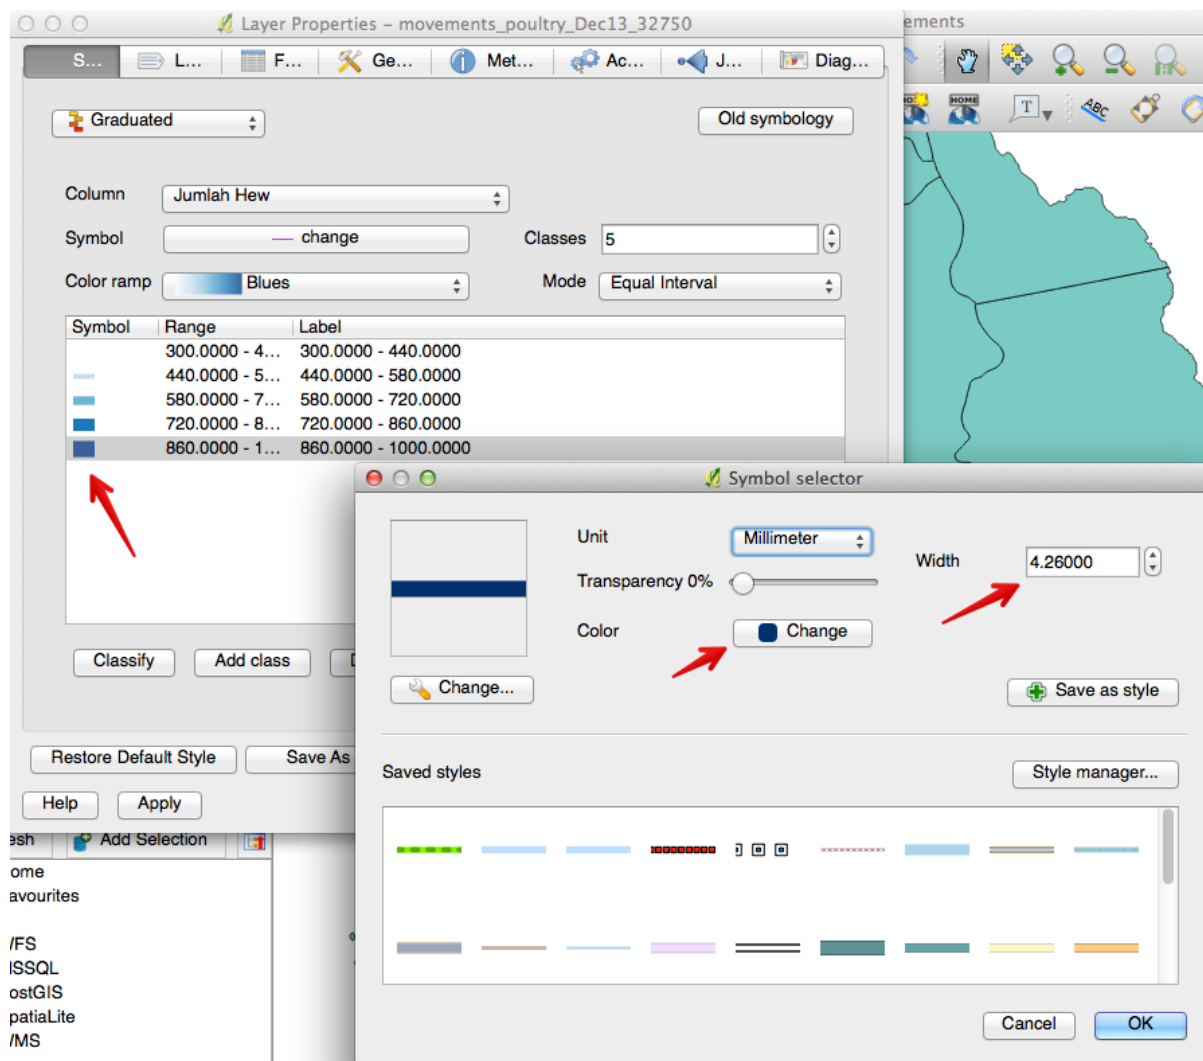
Layer Properties – movements_poultry_Dec13_32750

ements

S... L... F... Ge... Met... Ac... J... Diag...

Graduated

Old symbology

Column Jumlah Hew

Symbol change

Classes 5

Color ramp Blues

Mode Equal Interval

| Symbol | Range | Label |
|---|---|---|
| | 300.0000 - 4... | 300.0000 - 440.0000 |
| | 440.0000 - 5... | 440.0000 - 580.0000 |
| | 580.0000 - 7... | 580.0000 - 720.0000 |
| | 720.0000 - 8... | 720.0000 - 860.0000 |
| | 860.0000 - 1... | 860.0000 - 1000.0000 |

Classify Add class D

Restore Default Style Save As

Help Apply

esh Add Selection

ome
avourites
/FS
ISSQL
ostGIS
patiaLite
/MS

Symbol selector

Unit Millimeter

Transparency 0%

Color Change

Width 4.26000

Change...

Save as style

Saved styles

Style manager...

Cancel OK